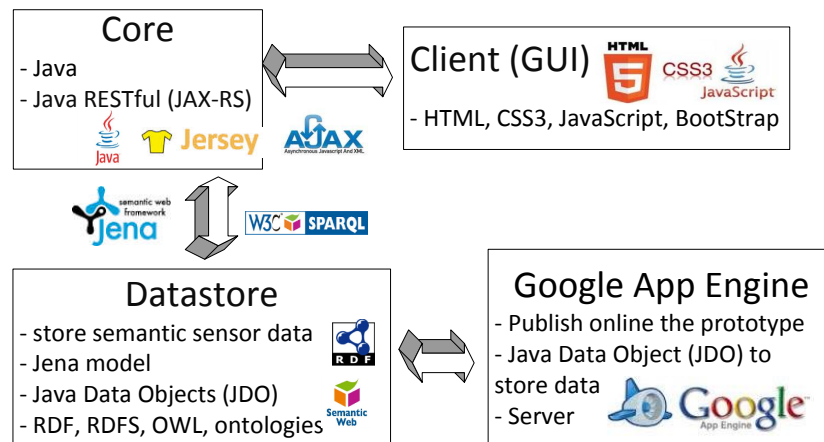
Core
- Java
- Java RESTful (JAX-RS)

Java Jersey AJAX Asynchronous Javascript And XML

Client (GUI)
HTML 5 CSS3 JavaScript
- HTML, CSS3, JavaScript, BootStrap

semantic web framework Jena

W3C SPARQL

Datastore
- store semantic sensor data
- Jena model
- Java Data Objects (JDO)
- RDF, RDFS, OWL, ontologies

RDF

Semantic Web

Google App Engine
- Publish online the prototype
- Java Data Object (JDO) to store data
- Server

Google App Engine